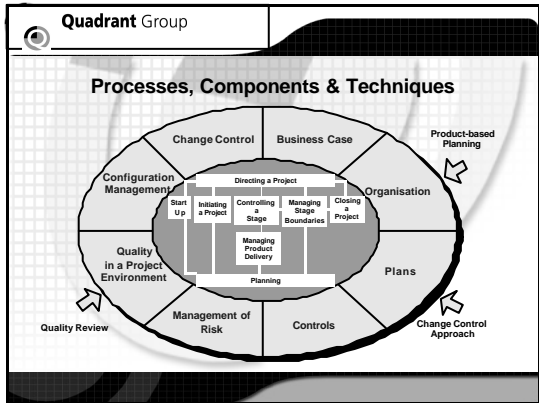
Quadrant Group

Processes, Components & Techniques

Change Control

Business Case

Product-based Planning

Configuration Management

Directing a Project

Organisation

Start Up

Initiating a Project

Controlling a Stage

Managing Stage Boundaries

Closing a Project

Managing Product Delivery

Quality in a Project Environment

Planning

Plans

Quality Review

Management of Risk

Controls

Change Control Approach